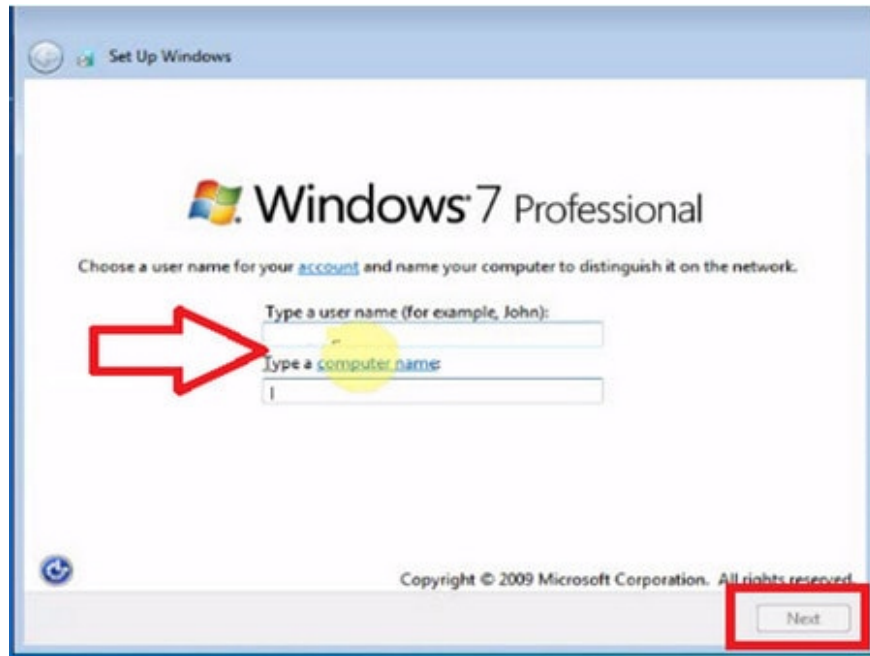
Set Up Windows

Windows 7 Professional

Choose a user name for your account and name your computer to distinguish it on the network.

Type a user name (for example, John):

Type a computer name:

Copyright © 2009 Microsoft Corporation. All rights reserved.

Next